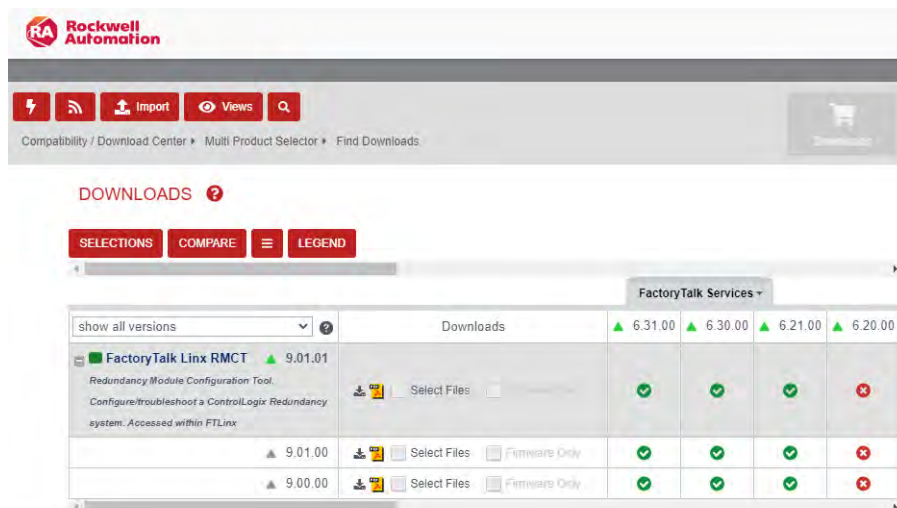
RA Rockwell Automation

Import Views

Compatibility / Download Center ▸ Multi Product Selector ▸ Find Downloads

Downloads

DOWNLOADS

SELECTIONS COMPARE LEGEND

FactoryTalk Services

| show all versions | Downloads | 6.31.00 | 6.30.00 | 6.21.00 | 6.20.00 |
|---|---|---|---|---|---|
| FactoryTalk Linx RMCT 9.01.01 Redundancy Module Configuration Tool. Configure/troubleshoot a ControlLogix Redundancy system. Accessed within FTLinx | Select Files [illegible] | ✔ | ✔ | ✔ | ✖ |
| 9.01.00 | Select Files Firmware Only | ✔ | ✔ | ✔ | ✖ |
| 9.00.00 | Select Files Firmware Only | ✔ | ✔ | ✔ | ✖ |